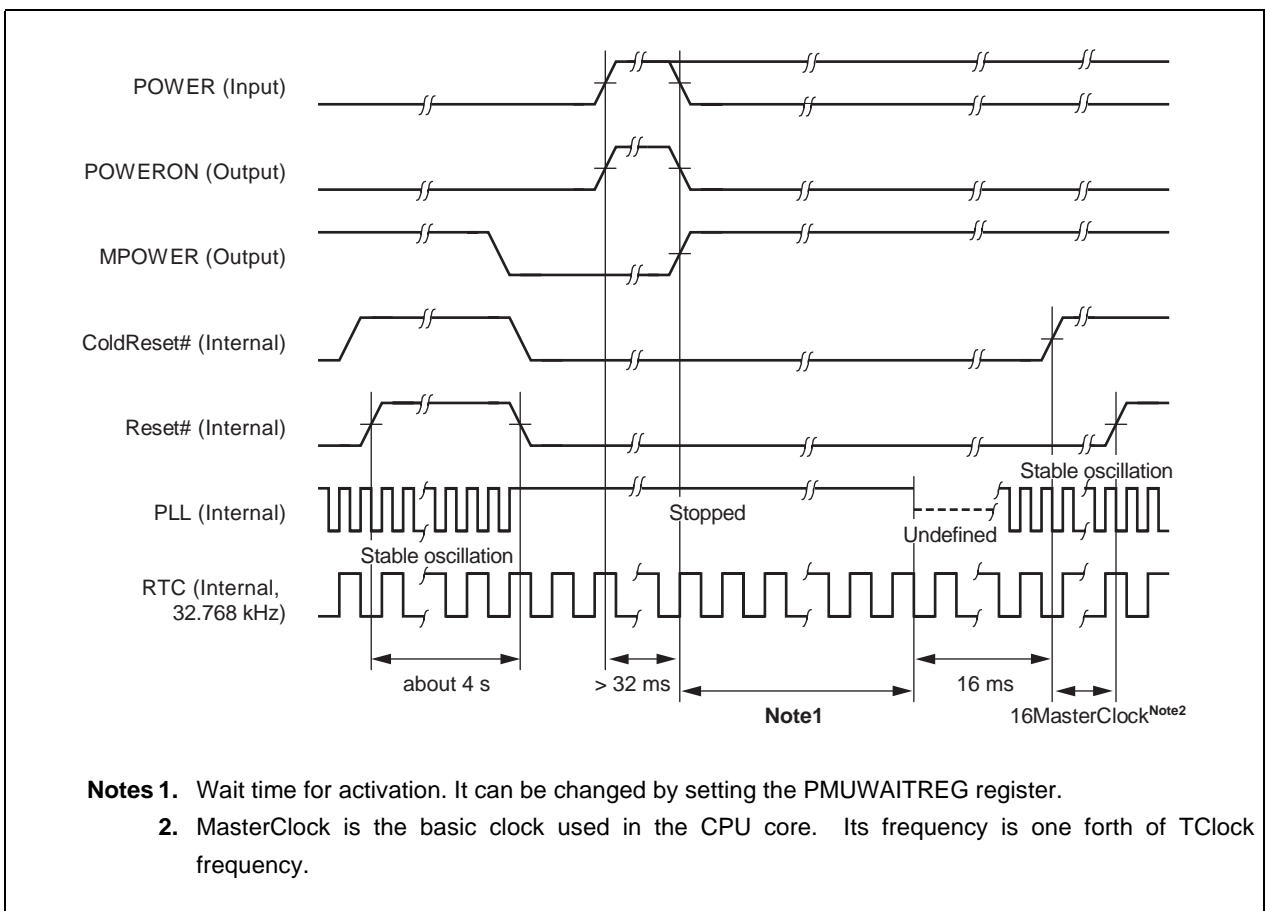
POWER (Input)

POWERON (Output)

MPOWER (Output)

ColdReset# (Internal)

Reset# (Internal)

PLL (Internal)

RTC (Internal, 32.768 kHz)

Stable oscillation

Stopped

Undefined

Stable oscillation

about 4 s

> 32 ms

Note1

16 ms

16MasterClock$^{\text{Note2}}$

**Notes 1.** Wait time for activation. It can be changed by setting the PMUWAITREG register.

**2.** MasterClock is the basic clock used in the CPU core. Its frequency is one forth of TClock frequency.